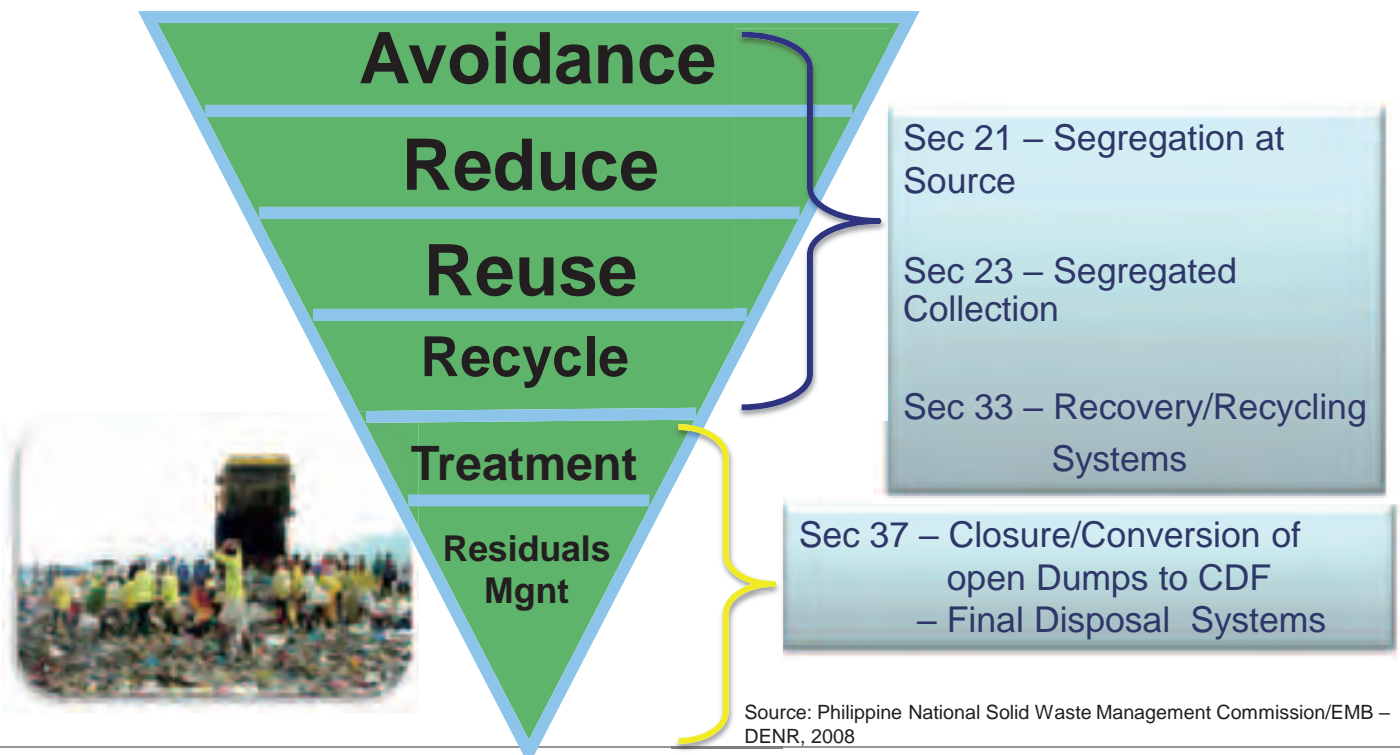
Avoidance

Reduce

Reuse

Recycle

Treatment

Residuals Mgnt

Sec 21 – Segregation at Source

Sec 23 – Segregated Collection

Sec 33 – Recovery/Recycling Systems

Sec 37 – Closure/Conversion of open Dumps to CDF
– Final Disposal Systems

Source: Philippine National Solid Waste Management Commission/EMB – DENR, 2008